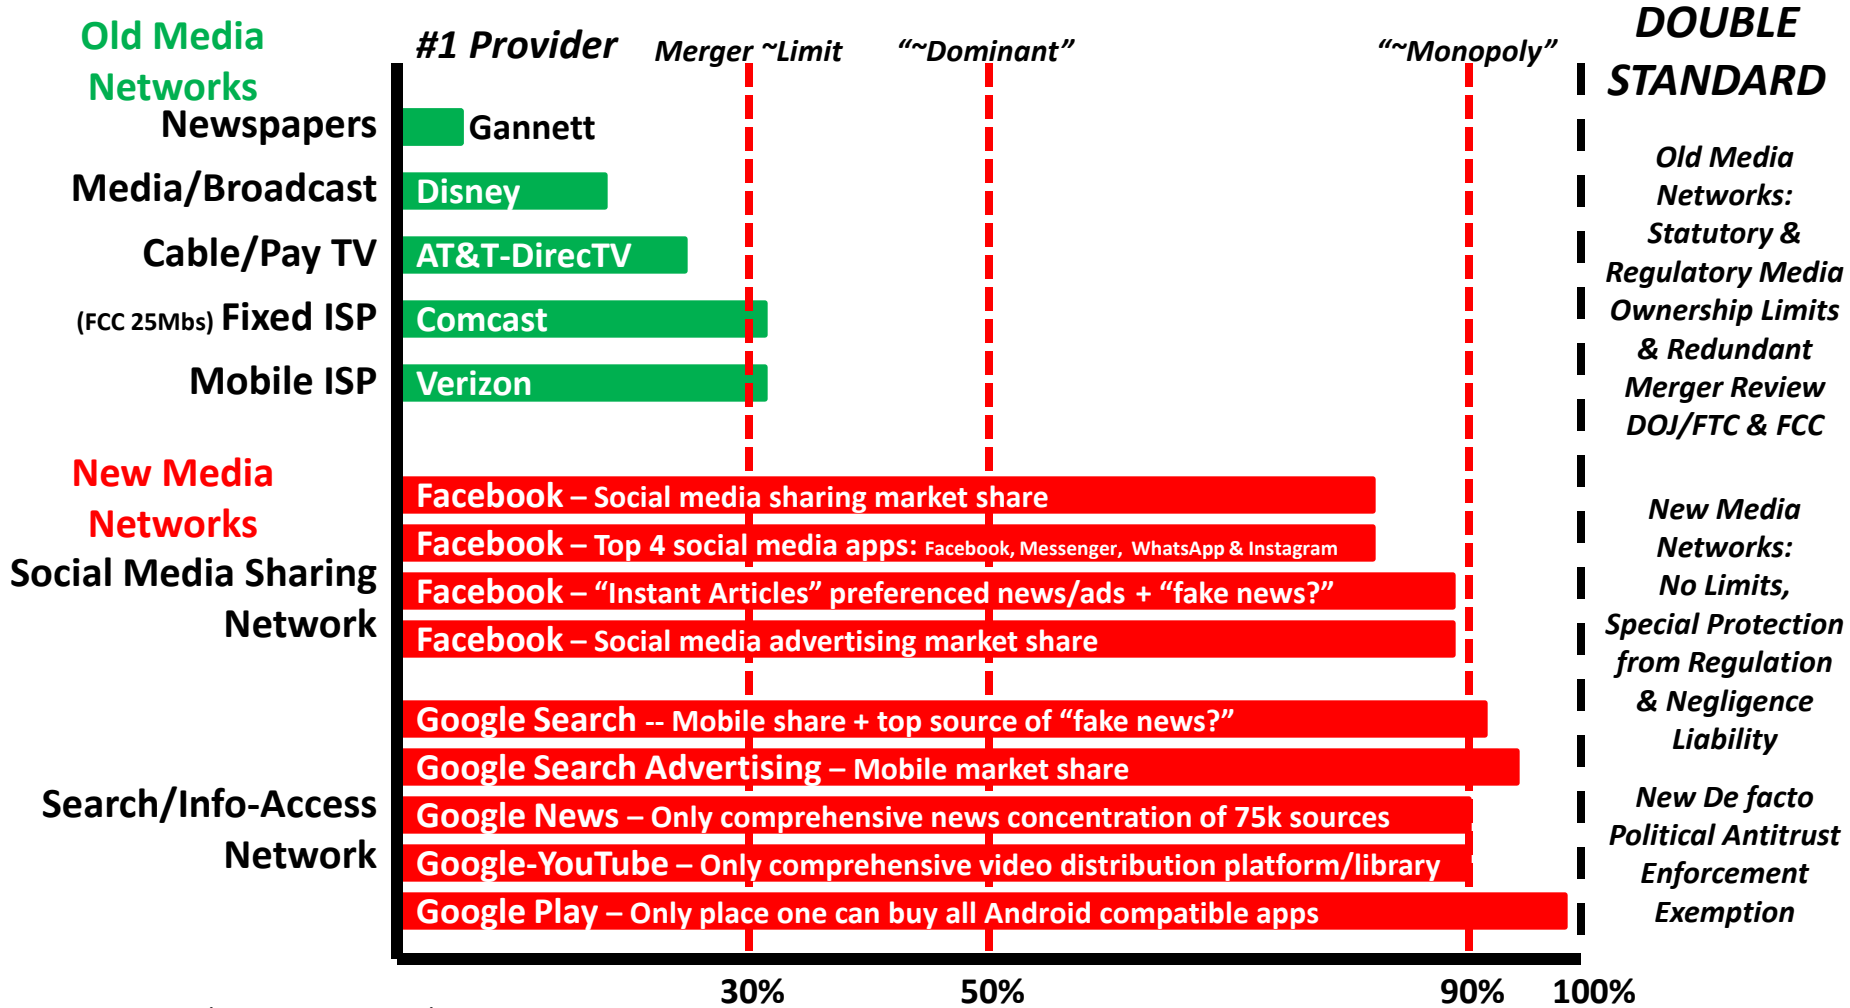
Old Media Networks

#1 Provider

Merger ~Limit

"~Dominant"

"~Monopoly"

DOUBLE STANDARD

Newspapers
Gannett

Media/Broadcast
Disney

Cable/Pay TV
AT&T-DirecTV

(FCC 25Mbs) Fixed ISP
Comcast

Mobile ISP
Verizon

Old Media Networks: Statutory & Regulatory Media Ownership Limits & Redundant Merger Review DOJ/FTC & FCC

New Media Networks

Social Media Sharing Network

Facebook – Social media sharing market share
Facebook – Top 4 social media apps: Facebook, Messenger, WhatsApp & Instagram
Facebook – "Instant Articles" preferenced news/ads + "fake news?"
Facebook – Social media advertising market share

New Media Networks: No Limits, Special Protection from Regulation & Negligence Liability

Search/Info-Access Network

Google Search -- Mobile share + top source of "fake news?"
Google Search Advertising – Mobile market share
Google News – Only comprehensive news concentration of 75k sources
Google-YouTube – Only comprehensive video distribution platform/library
Google Play – Only place one can buy all Android compatible apps

New De facto Political Antitrust Enforcement Exemption

30%
50%
90%
100%